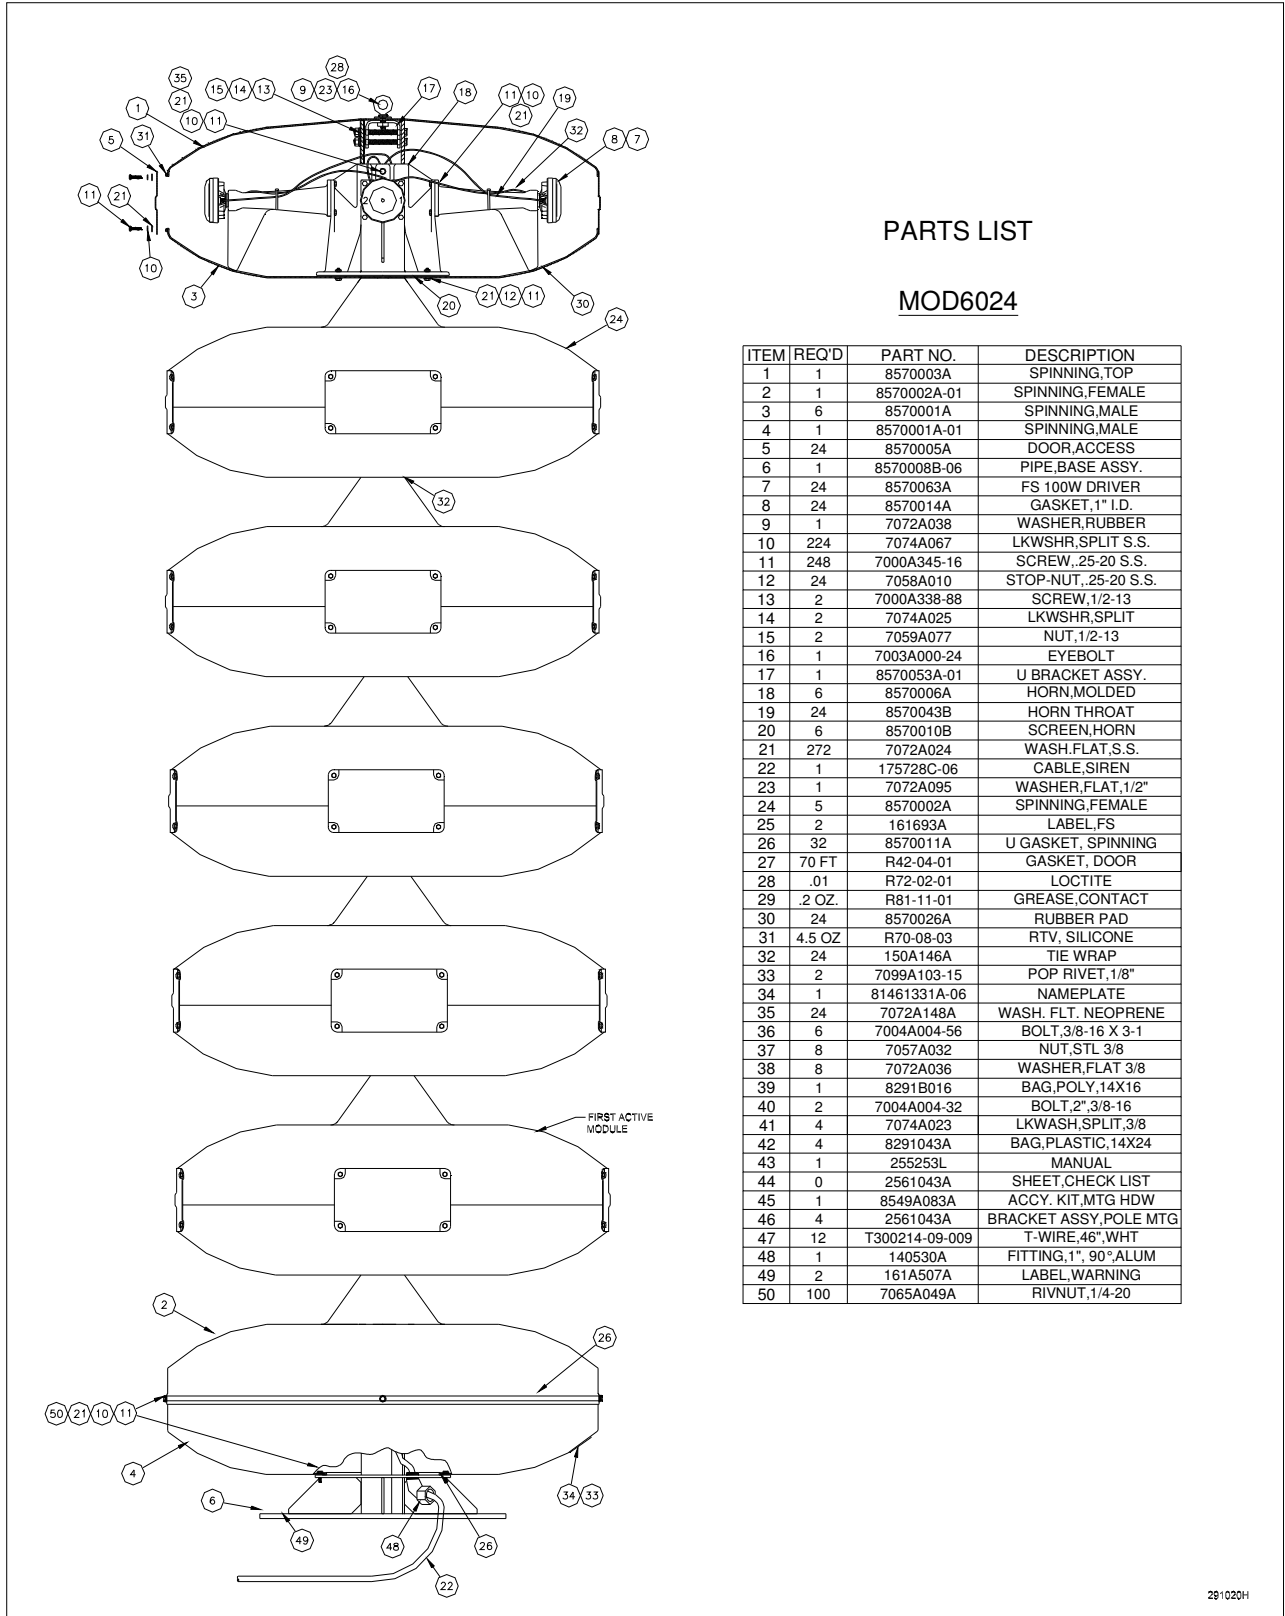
35
21
10
15 14 13
11
28
9 23 16
17
18
11 10
21
19
1
5
31
32
8 7
11
21
10
3
20
21 12 11
30
24
32
FIRST ACTIVE MODULE
2
26
50 21 10 11
4
34 33
6
49
48
26
22

PARTS LIST

MOD6024

| ITEM | REQ'D | PART NO. | DESCRIPTION |
|---|---|---|---|
| 1 | 1 | 8570003A | SPINNING,TOP |
| 2 | 1 | 8570002A-01 | SPINNING,FEMALE |
| 3 | 6 | 8570001A | SPINNING,MALE |
| 4 | 1 | 8570001A-01 | SPINNING,MALE |
| 5 | 24 | 8570005A | DOOR,ACCESS |
| 6 | 1 | 8570008B-06 | PIPE,BASE ASSY. |
| 7 | 24 | 8570063A | FS 100W DRIVER |
| 8 | 24 | 8570014A | GASKET,1" I.D. |
| 9 | 1 | 7072A038 | WASHER,RUBBER |
| 10 | 224 | 7074A067 | LKWSHR,SPLIT S.S. |
| 11 | 248 | 7000A345-16 | SCREW,.25-20 S.S. |
| 12 | 24 | 7058A010 | STOP-NUT,.25-20 S.S. |
| 13 | 2 | 7000A338-88 | SCREW,1/2-13 |
| 14 | 2 | 7074A025 | LKWSHR,SPLIT |
| 15 | 2 | 7059A077 | NUT,1/2-13 |
| 16 | 1 | 7003A000-24 | EYEBOLT |
| 17 | 1 | 8570053A-01 | U BRACKET ASSY. |
| 18 | 6 | 8570006A | HORN,MOLDED |
| 19 | 24 | 8570043B | HORN THROAT |
| 20 | 6 | 8570010B | SCREEN,HORN |
| 21 | 272 | 7072A024 | WASH.FLAT,S.S. |
| 22 | 1 | 175728C-06 | CABLE,SIREN |
| 23 | 1 | 7072A095 | WASHER,FLAT,1/2" |
| 24 | 5 | 8570002A | SPINNING,FEMALE |
| 25 | 2 | 161693A | LABEL,FS |
| 26 | 32 | 8570011A | U GASKET, SPINNING |
| 27 | 70 FT | R42-04-01 | GASKET, DOOR |
| 28 | .01 | R72-02-01 | LOCTITE |
| 29 | .2 OZ. | R81-11-01 | GREASE,CONTACT |
| 30 | 24 | 8570026A | RUBBER PAD |
| 31 | 4.5 OZ | R70-08-03 | RTV, SILICONE |
| 32 | 24 | 150A146A | TIE WRAP |
| 33 | 2 | 7099A103-15 | POP RIVET,1/8" |
| 34 | 1 | 81461331A-06 | NAMEPLATE |
| 35 | 24 | 7072A148A | WASH. FLT. NEOPRENE |
| 36 | 6 | 7004A004-56 | BOLT,3/8-16 X 3-1 |
| 37 | 8 | 7057A032 | NUT,STL 3/8 |
| 38 | 8 | 7072A036 | WASHER,FLAT 3/8 |
| 39 | 1 | 8291B016 | BAG,POLY,14X16 |
| 40 | 2 | 7004A004-32 | BOLT,2",3/8-16 |
| 41 | 4 | 7074A023 | LKWASH,SPLIT,3/8 |
| 42 | 4 | 8291043A | BAG,PLASTIC,14X24 |
| 43 | 1 | 255253L | MANUAL |
| 44 | 0 | 2561043A | SHEET,CHECK LIST |
| 45 | 1 | 8549A083A | ACCY. KIT,MTG HDW |
| 46 | 4 | 2561043A | BRACKET ASSY,POLE MTG |
| 47 | 12 | T300214-09-009 | T-WIRE,46",WHT |
| 48 | 1 | 140530A | FITTING,1", 90°,ALUM |
| 49 | 2 | 161A507A | LABEL,WARNING |
| 50 | 100 | 7065A049A | RIVNUT,1/4-20 |

291020H